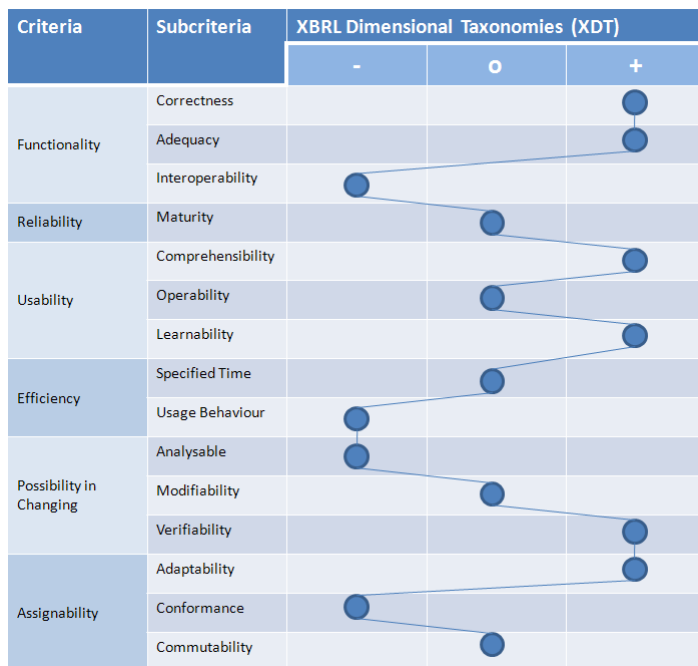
| Criteria | Subcriteria | XBRL Dimensional Taxonomies (XDT) | | |
|---|---|---|---|---|
| | | - | o | + |
| Functionality | Correctness | | | |
| | Adequacy | | | |
| | Interoperability | | | |
| Reliability | Maturity | | | |
| Usability | Comprehensibility | | | |
| | Operability | | | |
| | Learnability | | | |
| Efficiency | Specified Time | | | |
| | Usage Behaviour | | | |
| Possibility in Changing | Analysable | | | |
| | Modifiability | | | |
| | Verifiability | | | |
| Assignability | Adaptability | | | |
| | Conformance | | | |
| | Commutability | | | |